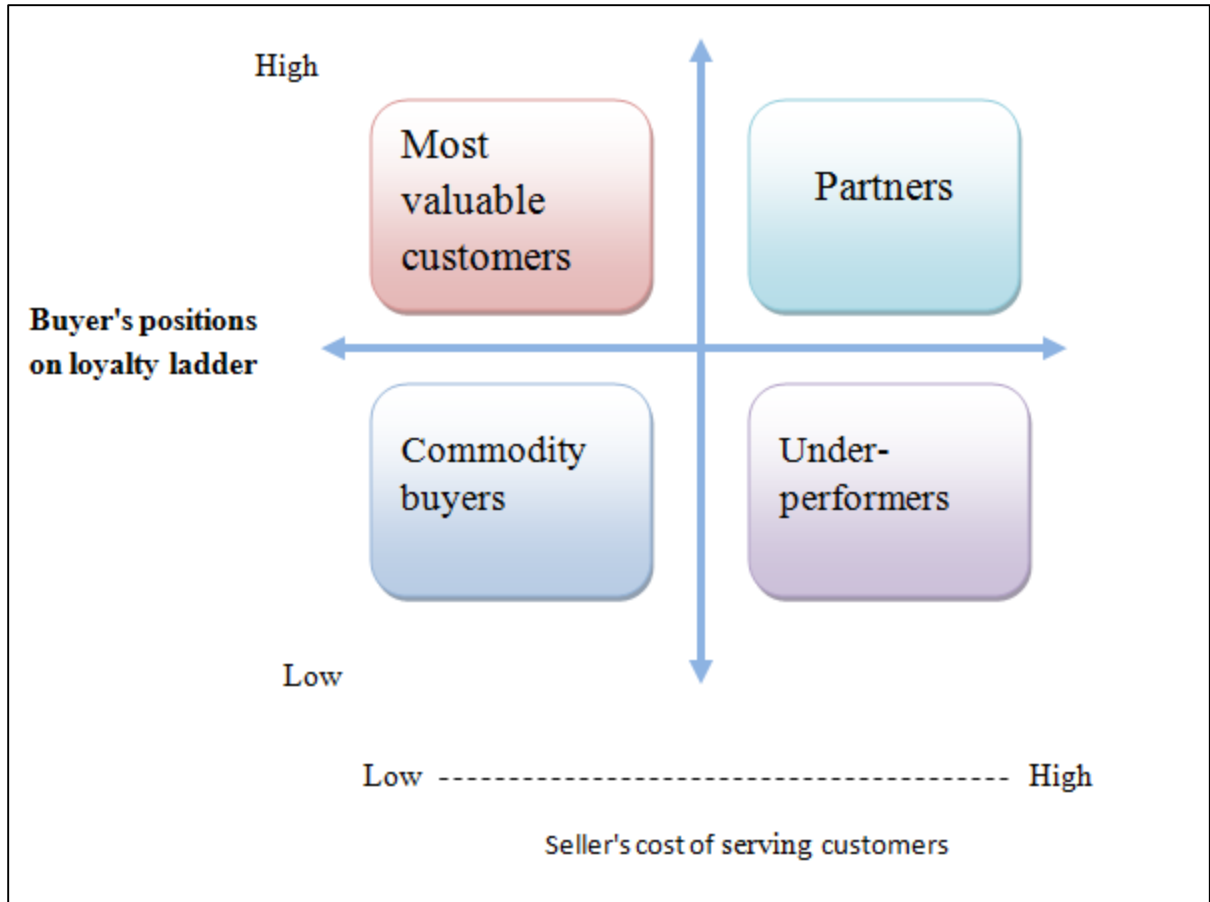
High

Most valuable customers

Partners

Buyer's positions on loyalty ladder

Commodity buyers

Under-performers

Low

Low ---------------------------------------- High

Seller's cost of serving customers